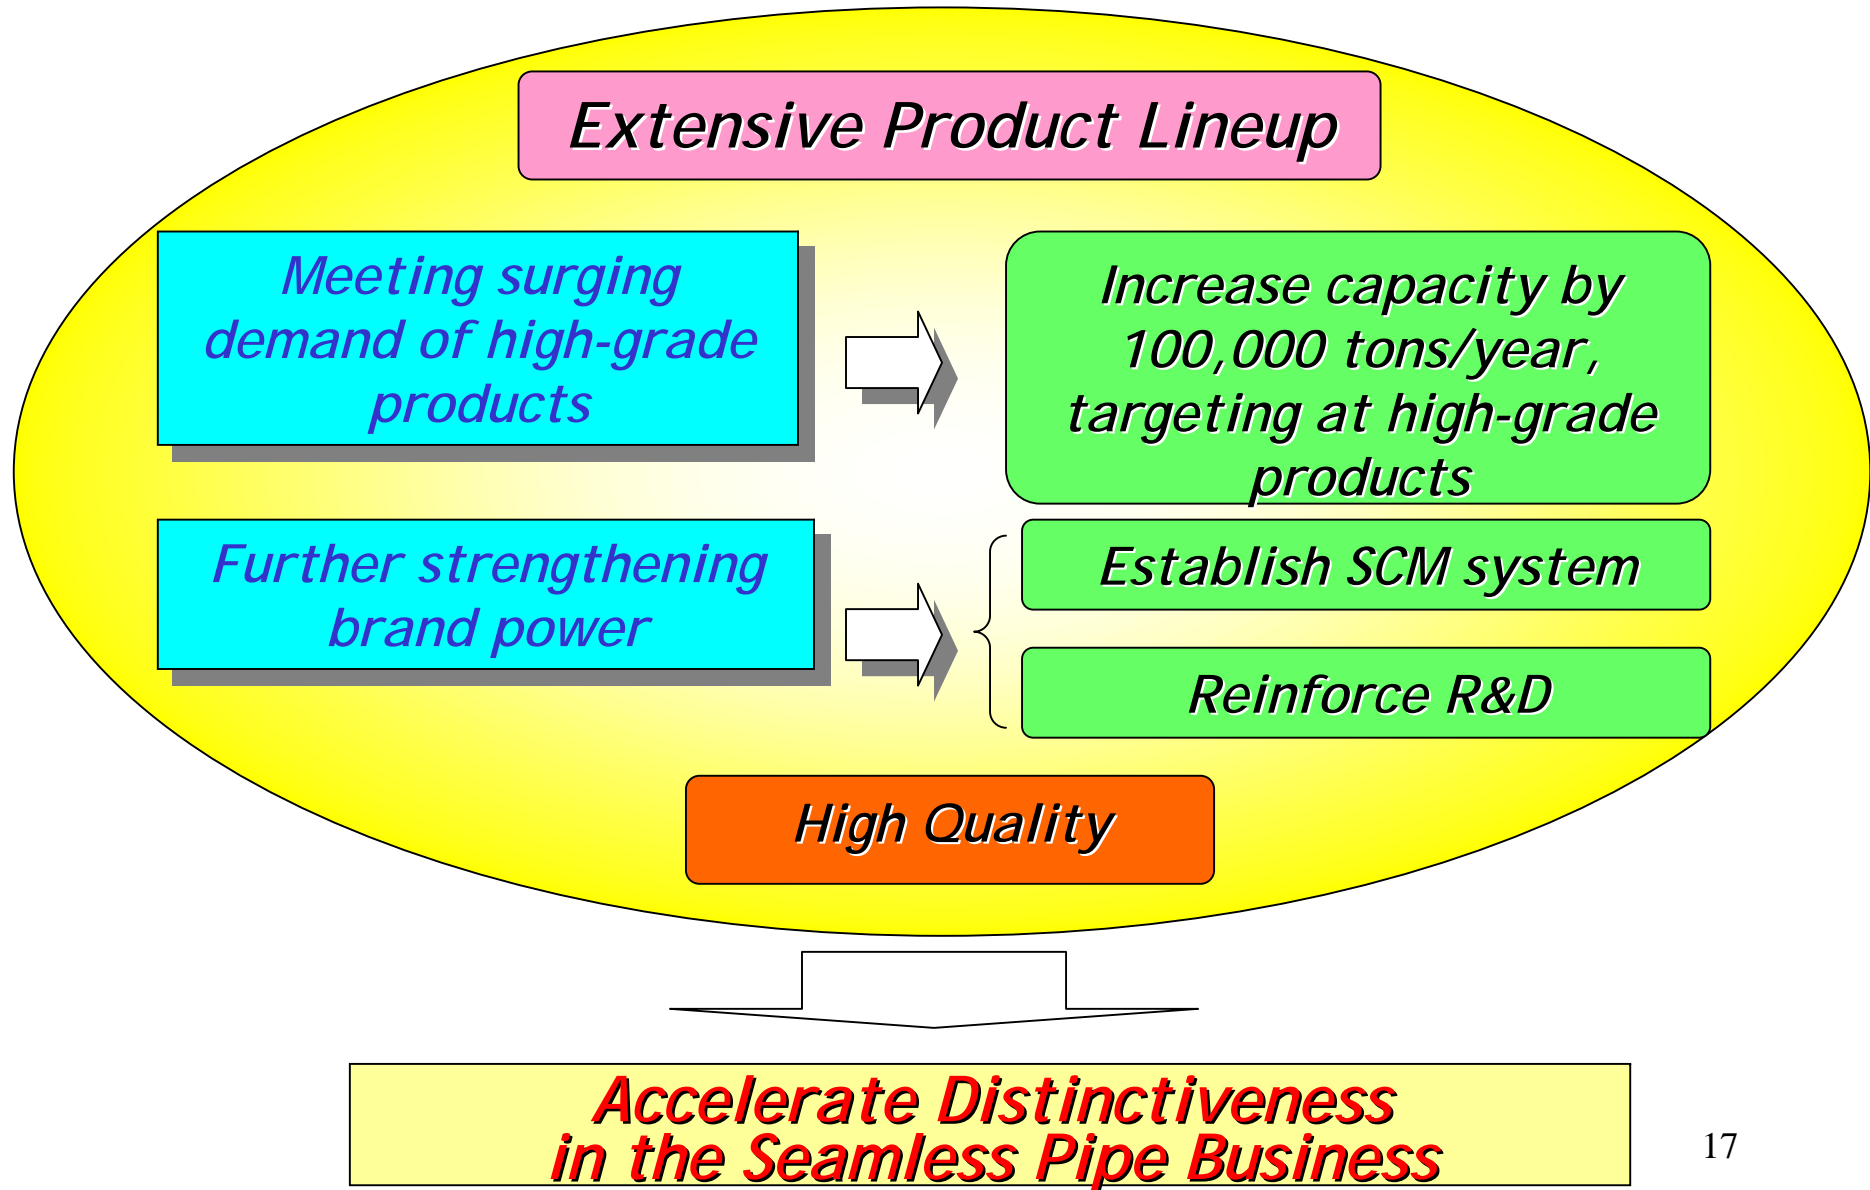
Extensive Product Lineup

Meeting surging demand of high-grade products

Increase capacity by 100,000 tons/year, targeting at high-grade products

Further strengthening brand power

Establish SCM system

Reinforce R&D

High Quality

Accelerate Distinctiveness in the Seamless Pipe Business

17